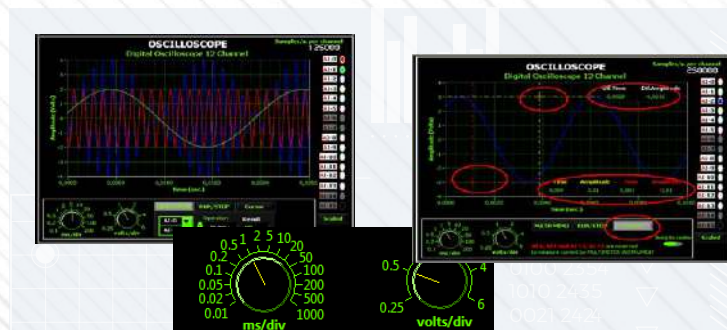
OSCILLOSCOPE
Digital Oscilloscope 12 Channel
Samples/s per channel
125000
Amplitude (Volts)
Time (sec.)
0.000
RUN/STOP
Cursor
Scaled
ms/div
volts/div

OSCILLOSCOPE
Digital Oscilloscope 12 Channel
Samples/s per channel
250000
Amplitude (Volts)
Time (sec.)
Scaled

0.5 1 2 5 10 20
0.2 50
0.1 100
0.05 200
0.02 500
0.01 1000
ms/div

0.5 4
0.25 6
volts/div

0100 2334
1010 2425
0001 242